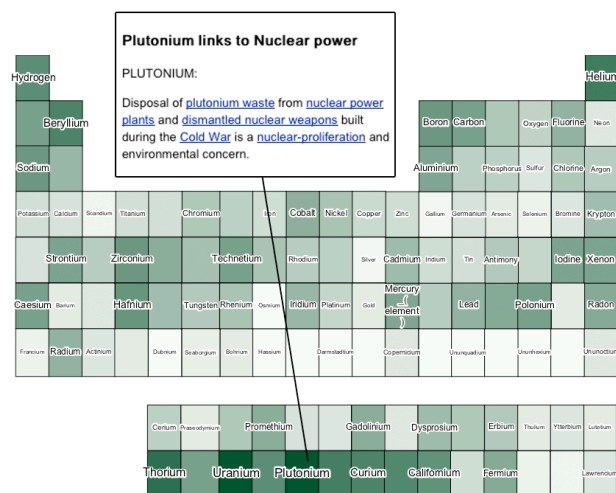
Plutonium links to Nuclear power

PLUTONIUM:

Disposal of plutonium waste from nuclear power plants and dismantled nuclear weapons built during the Cold War is a nuclear-proliferation and environmental concern.

Hydrogen
Helium
Beryllium
Boron Carbon Oxygen Fluorine Neon
Sodium
Aluminium Phosphorus Sulfur Chlorine Argon
Potassium Calcium Scandium Titanium Chromium Iron Cobalt Nickel Copper Zinc Gallium Germanium Arsenic Selenium Bromine Krypton
Strontium Zirconium Technetium Rhodium Silver Cadmium Indium Tin Antimony Iodine Xenon
Caesium Barium Hafnium Tungsten Rhenium Osmium Iridium Platinum Gold Mercury (element) Lead Polonium Radon
Francium Radium Actinium Dubnium Seaborgium Bohrium Hassium Darmstadtium Copernicium Ununquadium Ununhexium Ununoctium
Cerium Praseodymium Promethium Gadolinium Dysprosium Erbium Thulium Ytterbium Lutetium
Thorium Uranium Plutonium Curium Californium Fermium Lawrencium